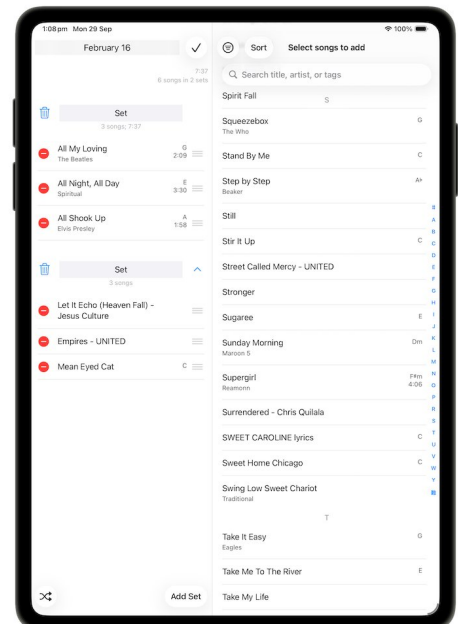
1:08 pm Mon 29 Sep

100%

February 16

7:37
8 songs in 2 sets

Set
3 songs, 7:37

All My Loving
The Beatles
G
2:09

All Night, All Day
Spiritual
E
3:30

All Shook Up
Elvis Presley
A
1:58

Set
3 songs

Let It Echo (Heaven Fall) - Jesus Culture

Empires - UNITED

Mean Eyed Cat
C

Add Set

Sort

Select songs to add

Search title, artist, or tags

Spirit Fall

S

Squeezebox
The Who
G

Stand By Me
C

Step by Step
Beaker
A♭

Still

Stir It Up
C

Street Called Mercy - UNITED

Stronger

Sugaree
E

Sunday Morning
Maroon 5
Dm

Supergirl
Reamonn
F♯m
4:06

Surrendered - Chris Quilala

SWEET CAROLINE lyrics
C

Sweet Home Chicago
C

Swing Low Sweet Chariot
Traditional

T

Take It Easy
Eagles
G

Take Me To The River
E

Take My Life

S
A
B
C
D
E
F
G
H
I
J
K
L
M
N
O
P
Q
R
S
T
U
V
W
Y
#